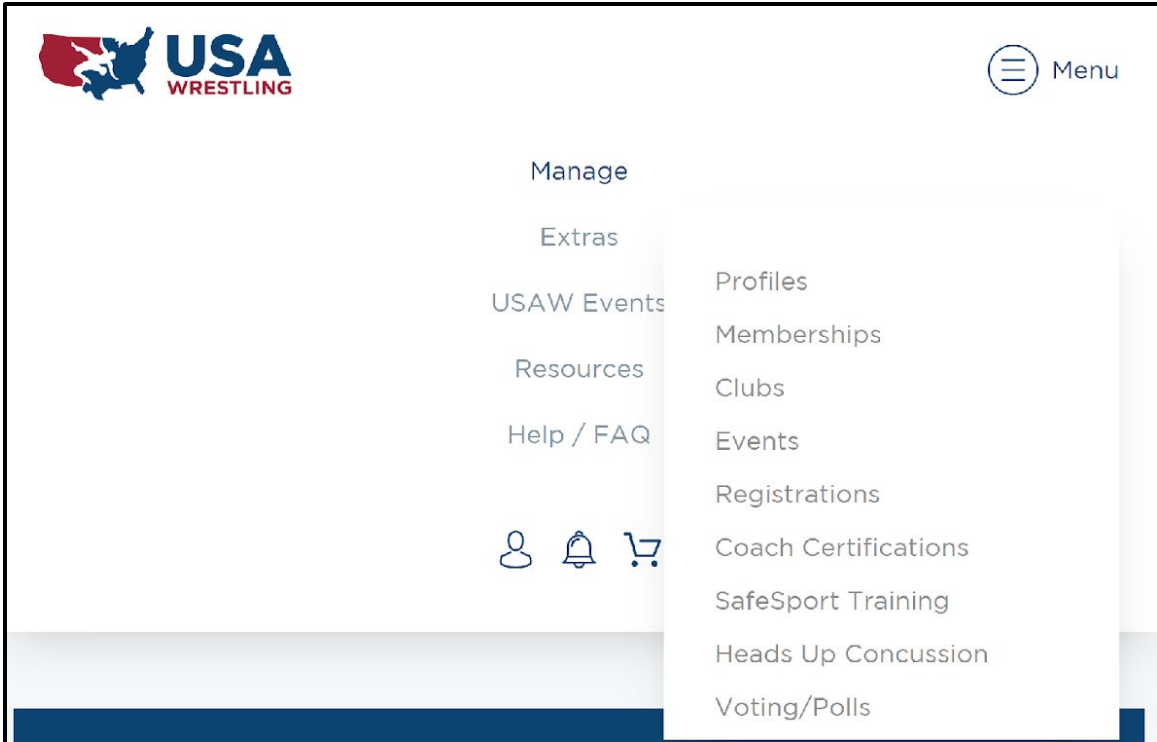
USA WRESTLING

Menu

Manage

Extras

USAW Events

Resources

Help / FAQ

Profiles

Memberships

Clubs

Events

Registrations

Coach Certifications

SafeSport Training

Heads Up Concussion

Voting/Polls